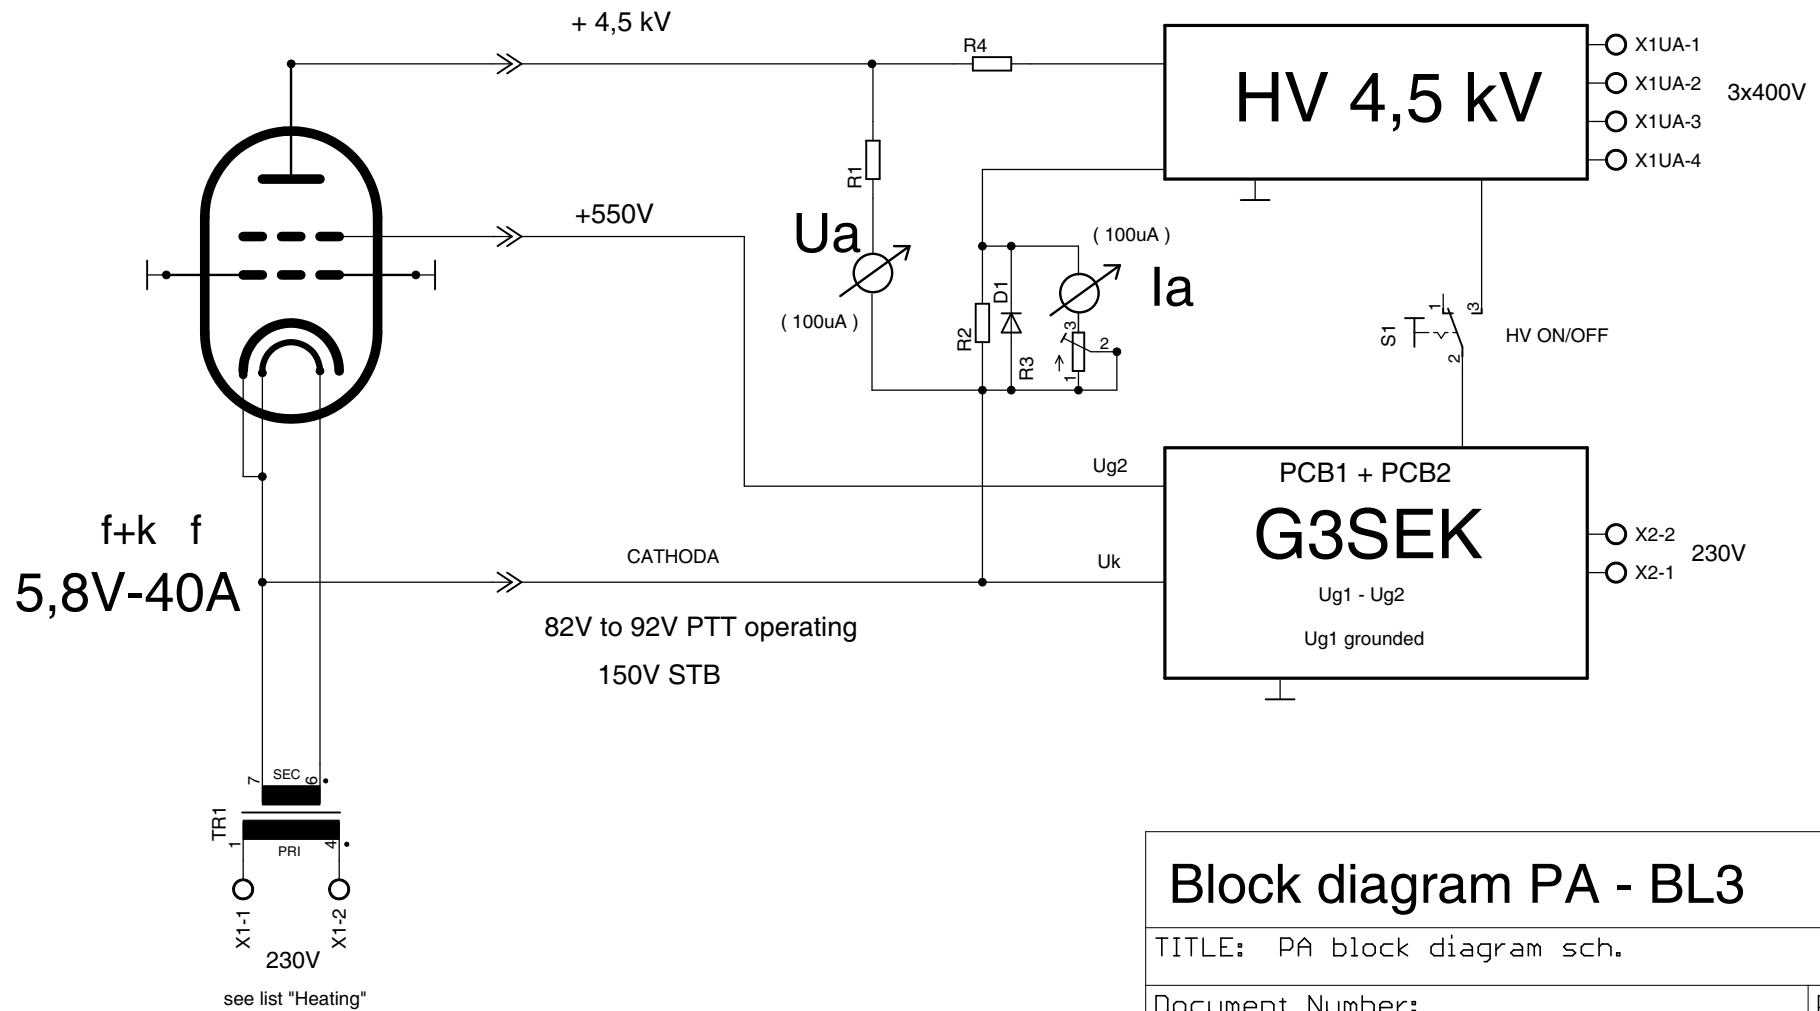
+ 4,5 kV

R4

HV 4,5 kV

X1UA-1
X1UA-2
X1UA-3
X1UA-4

3x400V

R1

Ua

( 100uA )

+550V

( 100uA )

Ia

D1

R2

3
2
1
R3

S1
1
3
2

HV ON/OFF

Ug2

PCB1 + PCB2

G3SEK

Ug1 - Ug2

Ug1 grounded

Uk

X2-2
X2-1

230V

f+k f

5,8V-40A

CATHODA

82V to 92V PTT operating

150V STB

7
SEC
6

TR1
1
PRI
4

X1-1
X1-2

230V

see list "Heating"

Block diagram PA - BL3

TITLE: PA block diagram sch.

Document Number: